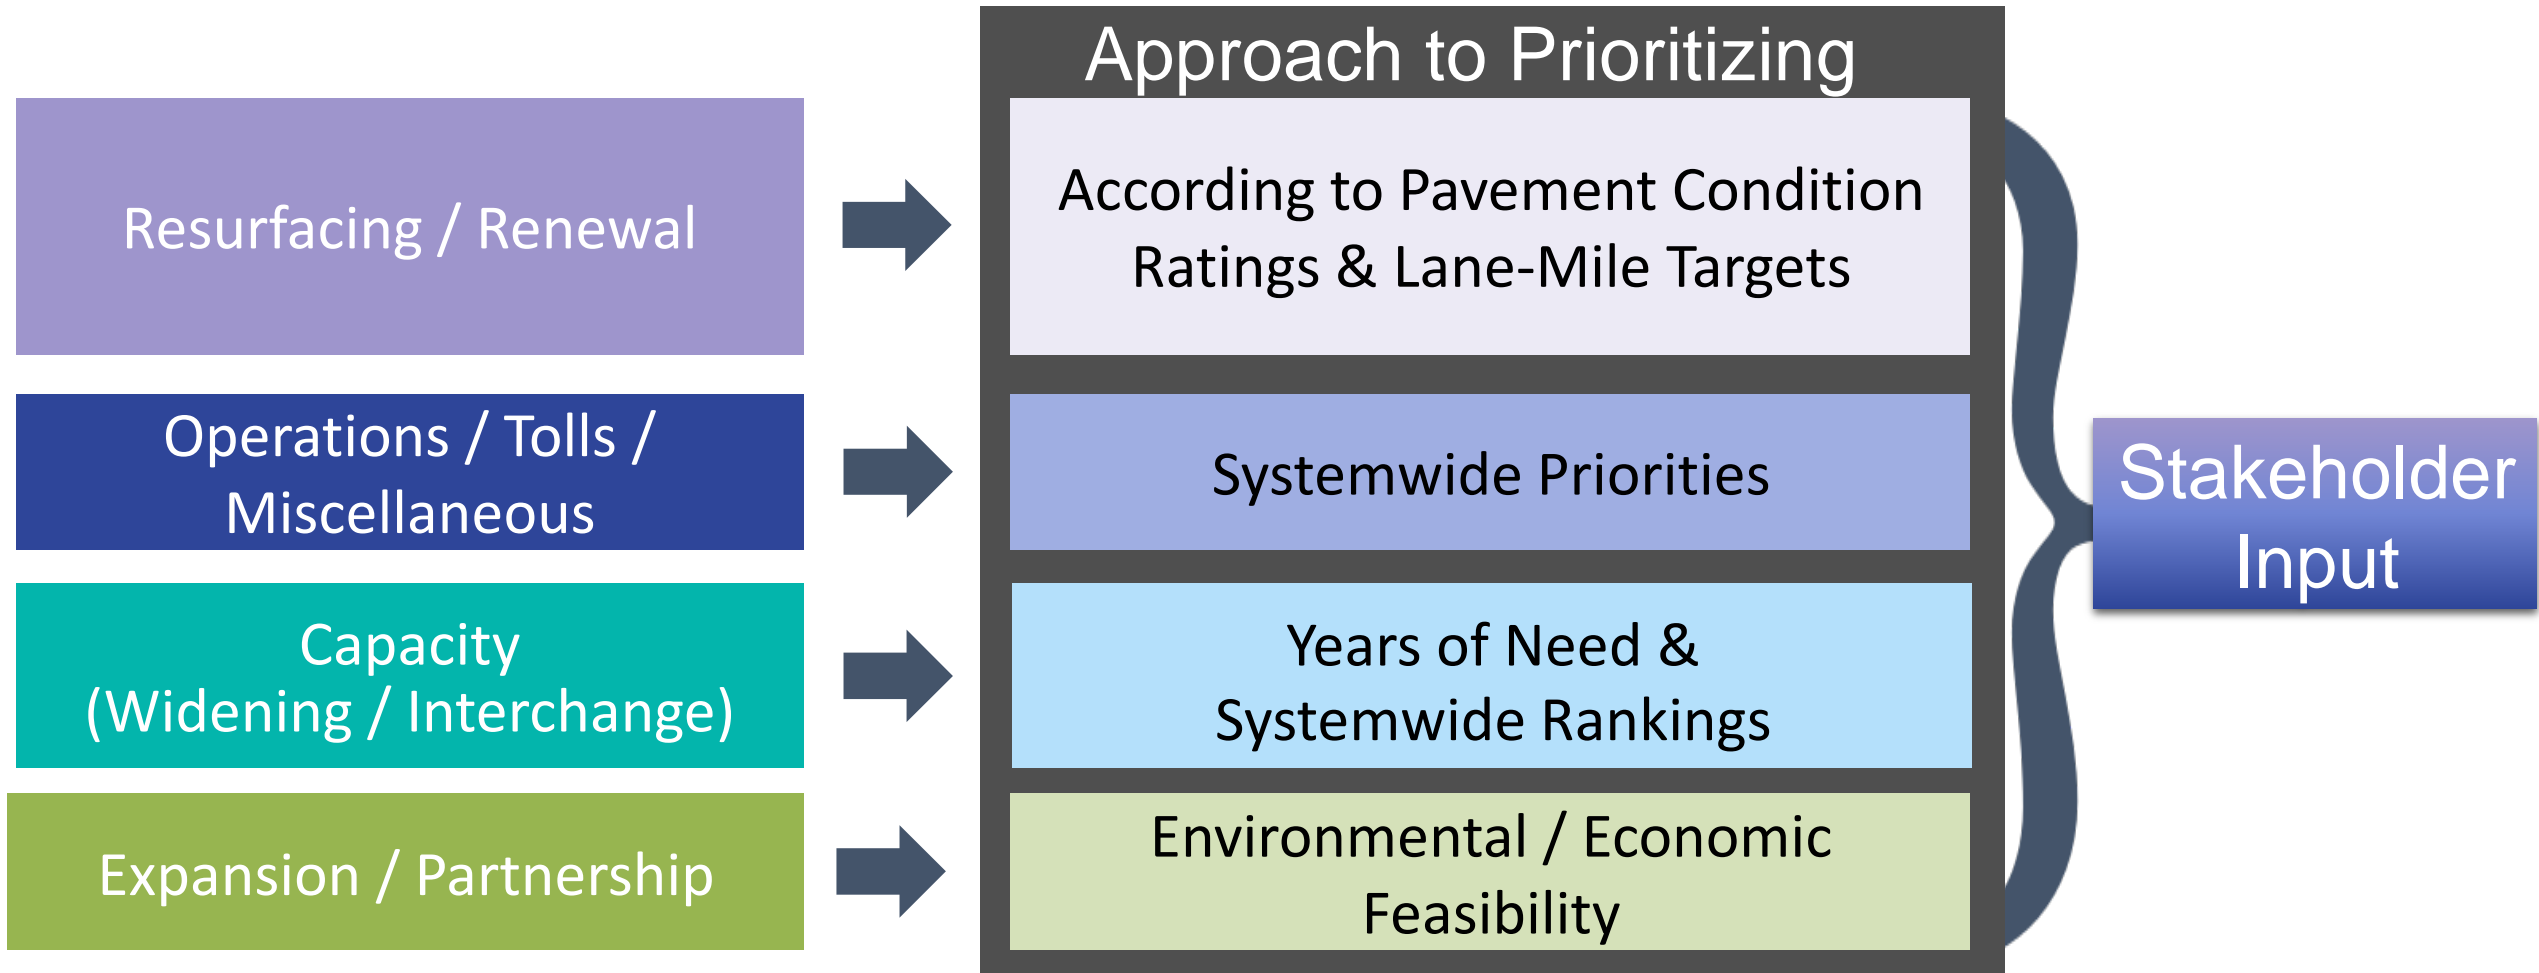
Approach to Prioritizing

Resurfacing / Renewal

According to Pavement Condition Ratings & Lane-Mile Targets

Operations / Tolls / Miscellaneous

Systemwide Priorities

Capacity (Widening / Interchange)

Years of Need & Systemwide Rankings

Expansion / Partnership

Environmental / Economic Feasibility

Stakeholder Input